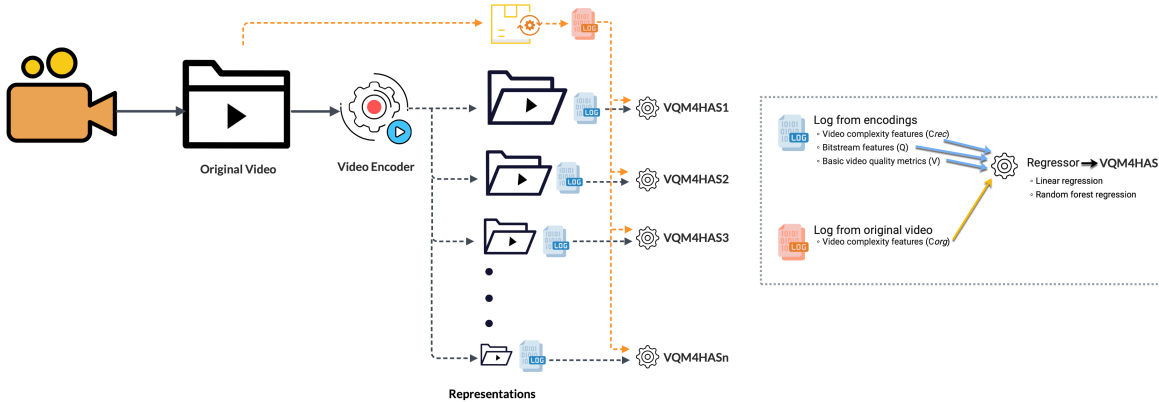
LOG

Original Video

Video Encoder

LOG VQM4HAS1

LOG VQM4HAS2

LOG VQM4HAS3

LOG VQM4HASn

Representations

LOG Log from encodings
◦ Video complexity features (Crec)
◦ Bitstream features (Q)
◦ Basic video quality metrics (V)

Regressor → VQM4HAS
◦ Linear regression
◦ Random forest regression

LOG Log from original video
◦ Video complexity features (Corg)